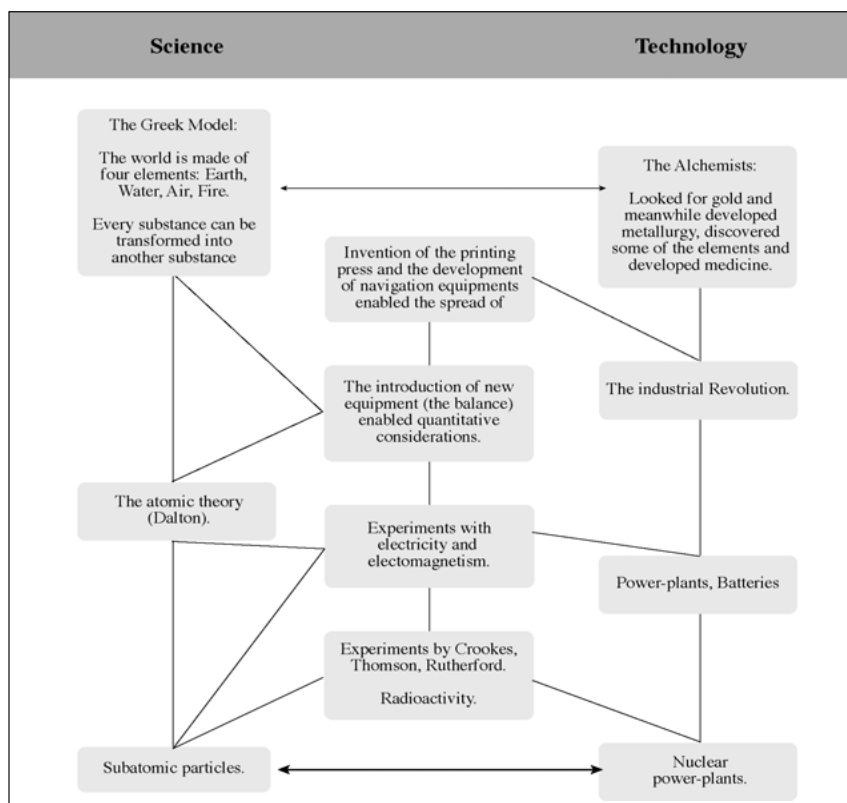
Science

Technology

The Greek Model:

The world is made of four elements: Earth, Water, Air, Fire.

Every substance can be transformed into another substance

The Alchemists:

Looked for gold and meanwhile developed metallurgy, discovered some of the elements and developed medicine.

Invention of the printing press and the development of navigation equipments enabled the spread of

The introduction of new equipment (the balance) enabled quantitative considerations.

The industrial Revolution.

The atomic theory (Dalton).

Experiments with electricity and electomagnetism.

Power-plants, Batteries

Experiments by Crookes, Thomson, Rutherford.

Radioactivity.

Subatomic particles.

Nuclear power-plants.